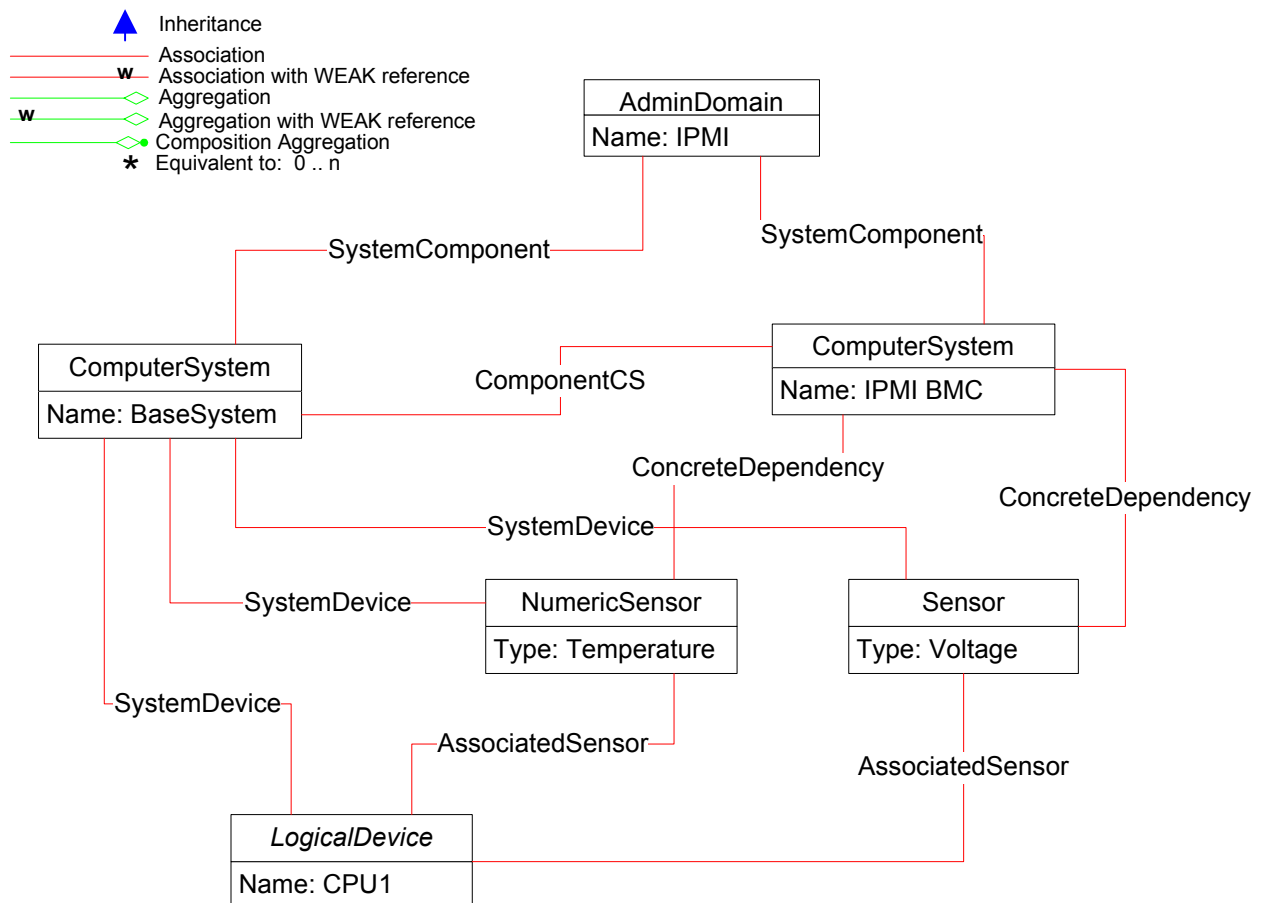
Inheritance
Association
w Association with WEAK reference
Aggregation
w Aggregation with WEAK reference
Composition Aggregation
* Equivalent to: 0 .. n

AdminDomain
Name: IPMI

SystemComponent
SystemComponent

ComputerSystem
Name: BaseSystem

ComponentCS

ComputerSystem
Name: IPMI BMC

ConcreteDependency
ConcreteDependency

SystemDevice
SystemDevice

NumericSensor
Type: Temperature

Sensor
Type: Voltage

SystemDevice

AssociatedSensor
AssociatedSensor

LogicalDevice
Name: CPU1